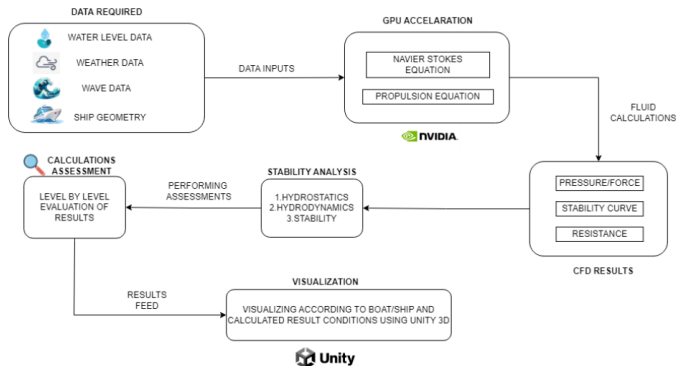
DATA REQUIRED

WATER LEVEL DATA

WEATHER DATA

WAVE DATA

SHIP GEOMETRY

DATA INPUTS

GPU ACCELARATION

NAVIER STOKES EQUATION

PROPULSION EQUATION

NVIDIA.

FLUID CALCULATIONS

PRESSURE/FORCE

STABILITY CURVE

RESISTANCE

CFD RESULTS

STABILITY ANALYSIS

1.HYDROSTATICS
2.HYDRODYNAMICS
3.STABILITY

PERFORMING ASSESSMENTS

CALCULATIONS ASSESSMENT

LEVEL BY LEVEL EVALUATION OF RESULTS

RESULTS FEED

VISUALIZATION

VISUALIZING ACCORDING TO BOAT/SHIP AND CALCULATED RESULT CONDITIONS USING UNITY 3D

Unity